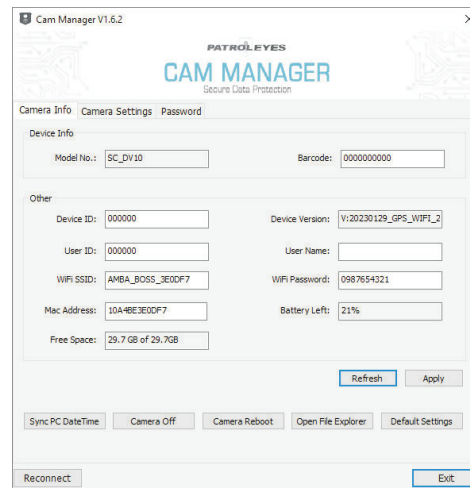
Cam Manager V1.6.2

PATROLEYES
CAM MANAGER
Secure Data Protection

Camera Info | Camera Settings | Password

Device Info

Model No.: SC_DV10

Barcode: 0000000000

Other

Device ID: 000000

Device Version: V:20230129_GPS_WIFI_2

User ID: 000000

User Name:

WiFi SSID: AMBA_BOSS_3E0DF7

WiFi Password: 0987654321

Mac Address: 10A4BE3E0DF7

Battery Left: 21%

Free Space: 29.7 GB of 29.7GB

Refresh

Apply

Sync PC DateTime

Camera Off

Camera Reboot

Open File Explorer

Default Settings

Reconnect

Exit